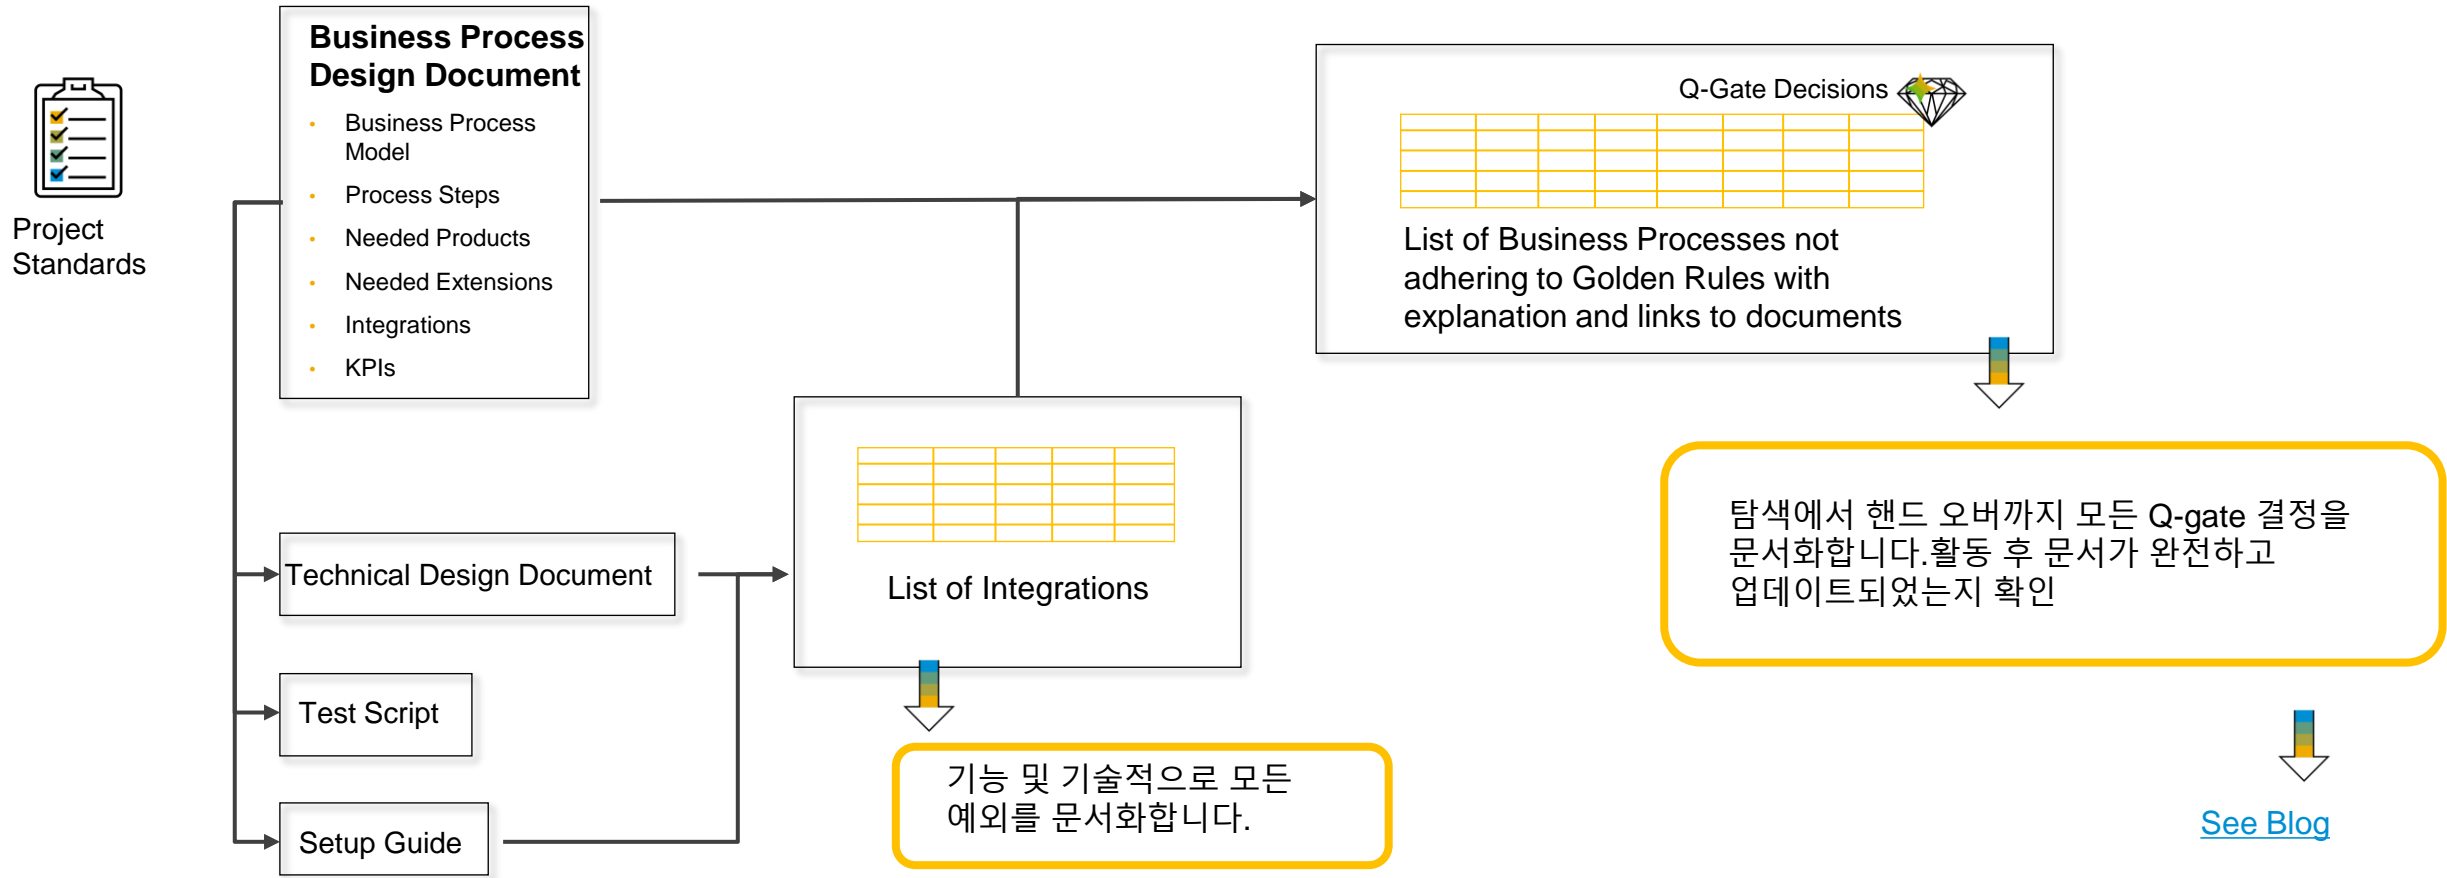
Project Standards

Business Process Design Document

- Business Process Model
- Process Steps
- Needed Products
- Needed Extensions
- Integrations
- KPIs

Technical Design Document

Test Script

Setup Guide

Q-Gate Decisions

List of Business Processes not adhering to Golden Rules with explanation and links to documents

List of Integrations

탐색에서 핸드 오버까지 모든 Q-gate 결정을 문서화합니다.활동 후 문서가 완전하고 업데이트되었는지 확인

기능 및 기술적으로 모든 예외를 문서화합니다.

See Blog